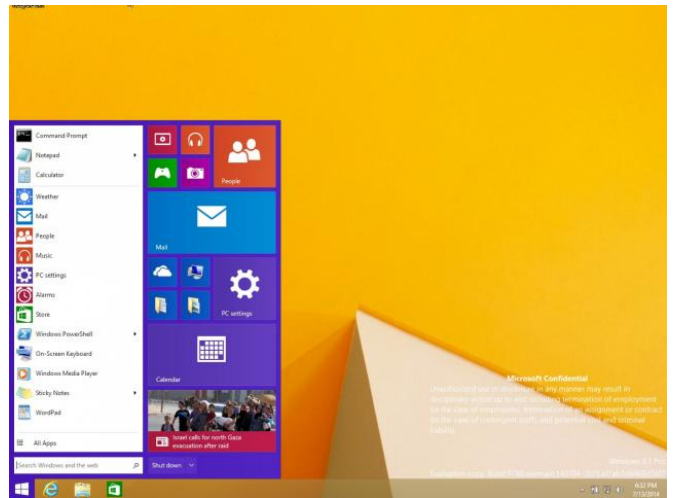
Recycle Bin

Command Prompt
Notepad
Calculator
Weather
Mail
People
Music
PC settings
Alarms
Store
Windows PowerShell
On-Screen Keyboard
Windows Media Player
Sticky Notes
WordPad
All Apps
Search Windows and the web

People
Mail
PC settings
Calendar
Israel calls for north Gaza evacuation after raid
Shut down

Microsoft Confidential
Unauthorized use or disclosure in any manner may result in disciplinary action up to and including termination of employment (in the case of employees), termination of an assignment or contract (in the case of contingent staff), and potential civil and criminal liability.

Windows 8.1 Pro
Evaluation copy. Build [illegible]

6:32 PM
7/13/2014